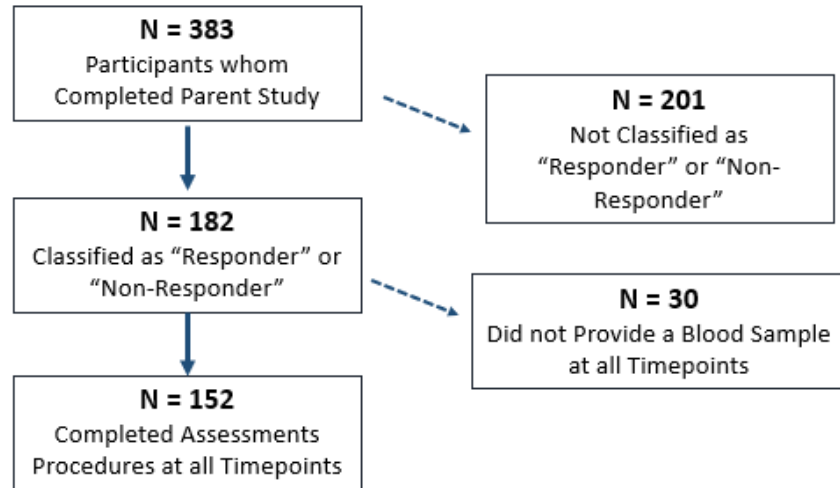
N = 383
Participants whom Completed Parent Study

N = 201
Not Classified as "Responder" or "Non-Responder"

N = 182
Classified as "Responder" or "Non-Responder"

N = 30
Did not Provide a Blood Sample at all Timepoints

N = 152
Completed Assessments Procedures at all Timepoints